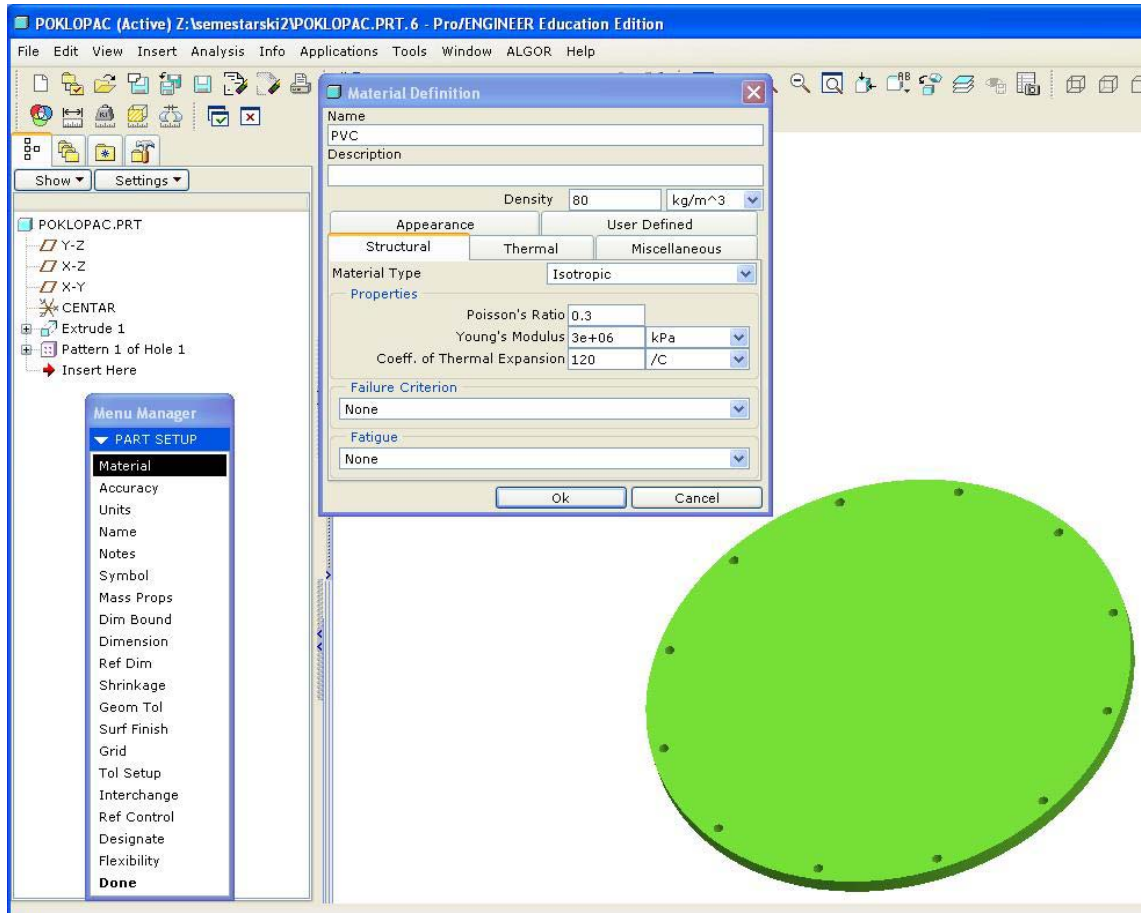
POKLOPAC (Active) Z:\semestarski2\POKLOPAC.PRT.6 - Pro/ENGINEER Education Edition

File Edit View Insert Analysis Info Applications Tools Window ALGOR Help

Show ▾ Settings ▾

POKLOPAC.PRT
Y-Z
X-Z
X-Y
CENTAR
Extrude 1
Pattern 1 of Hole 1
Insert Here

Menu Manager
▾ PART SETUP
Material
Accuracy
Units
Name
Notes
Symbol
Mass Props
Dim Bound
Dimension
Ref Dim
Shrinkage
Geom Tol
Surf Finish
Grid
Tol Setup
Interchange
Ref Control
Designate
Flexibility
Done

Material Definition
Name
PVC
Description

Density 80 kg/m^3

Appearance | User Defined
Structural | Thermal | Miscellaneous

Material Type Isotropic
Properties
Poisson's Ratio 0.3
Young's Modulus 3e+06 kPa
Coeff. of Thermal Expansion 120 /C
Failure Criterion
None
Fatigue
None

Ok Cancel